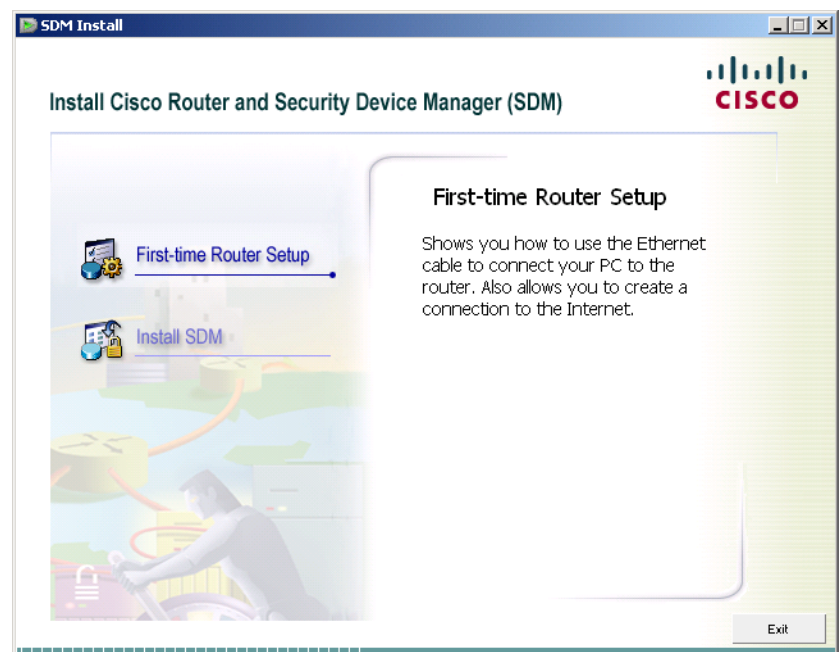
SDM Install

Install Cisco Router and Security Device Manager (SDM)

CISCO

First-time Router Setup

Install SDM

First-time Router Setup

Shows you how to use the Ethernet cable to connect your PC to the router. Also allows you to create a connection to the Internet.

Exit